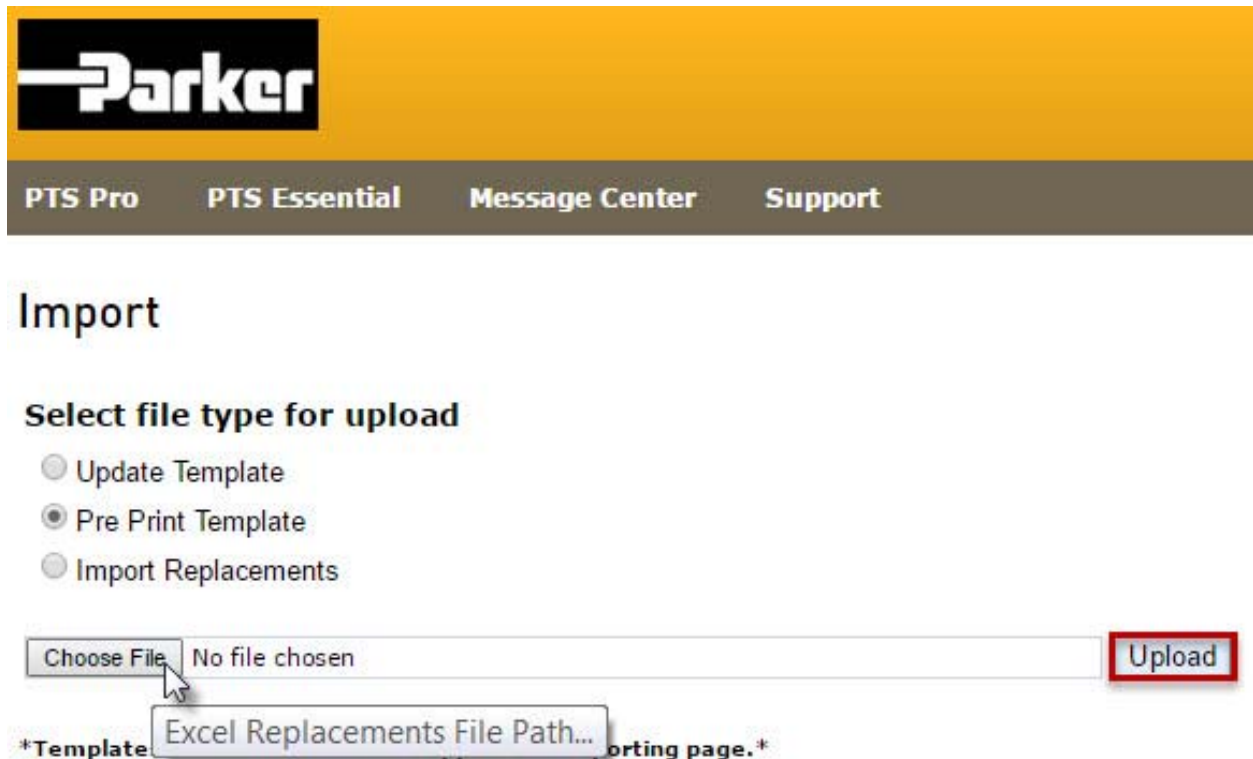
Parker

PTS Pro PTS Essential Message Center Support

Import

Select file type for upload

Update Template

Pre Print Template

Import Replacements

Choose File No file chosen

Upload

Excel Replacements File Path...

*Template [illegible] orting page.*